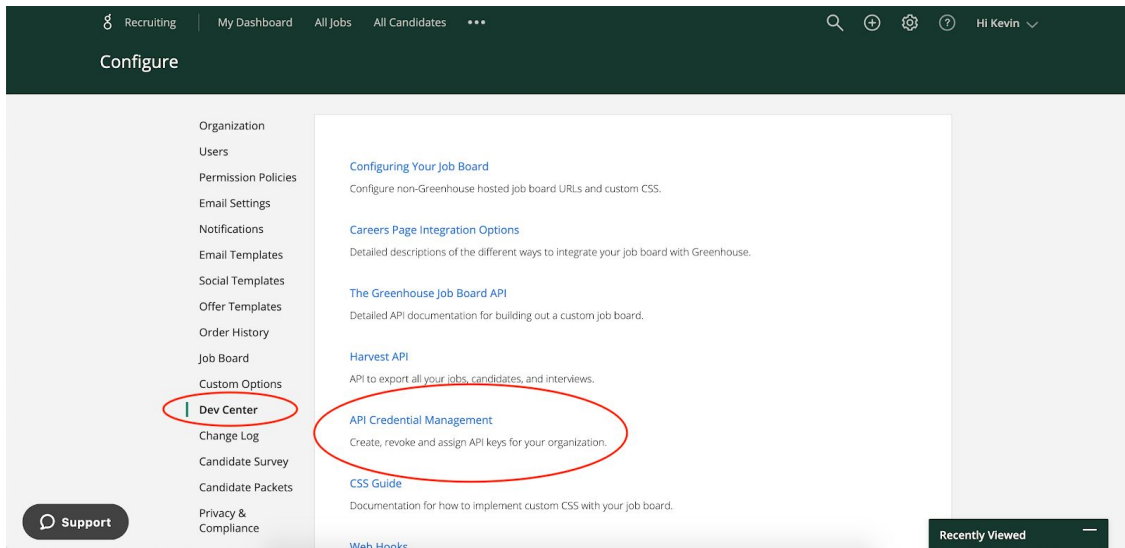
Recruiting | My Dashboard | All Jobs | All Candidates •••

Hi Kevin

Configure

Organization
Users
Permission Policies
Email Settings
Notifications
Email Templates
Social Templates
Offer Templates
Order History
Job Board
Custom Options
Dev Center
Change Log
Candidate Survey
Candidate Packets
Privacy & Compliance

Configuring Your Job Board
Configure non-Greenhouse hosted job board URLs and custom CSS.

Careers Page Integration Options
Detailed descriptions of the different ways to integrate your job board with Greenhouse.

The Greenhouse Job Board API
Detailed API documentation for building out a custom job board.

Harvest API
API to export all your jobs, candidates, and interviews.

API Credential Management
Create, revoke and assign API keys for your organization.

CSS Guide
Documentation for how to implement custom CSS with your job board.

Web Hooks

Support

Recently Viewed